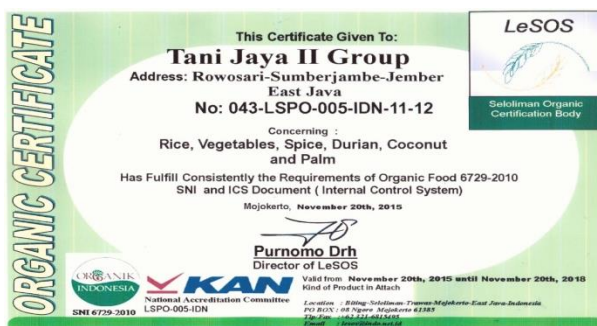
ORGANIC CERTIFICATE

This Certificate Given To:

Tani Jaya II Group

Address: Rowosari-Sumberjambe-Jember East Java

No: 043-LSPO-005-IDN-11-12

LeSOS

Seloliman Organic Certification Body

Concerning :

Rice, Vegetables, Spice, Durian, Coconut and Palm

Has Fulfill Consistently the Requirements of Organic Food 6729-2010 SNI and ICS Document ( Internal Control System)

Mojokerto, November 20th, 2015

Purnomo Drh

Director of LeSOS

ORGANIK INDONESIA

SNI 6729-2010

KAN

National Accreditation Committee

LSPO-005-IDN

Valid from November 20th, 2015 until November 20th, 2018

Kind of Product in Attach

Location : Biting-Seloliman-Trawas-Mojokerto-East Java-Indonesia

PO BOX : 08 Ngoro Mojokerto 61385

Tlp/Fax : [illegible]

Email : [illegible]